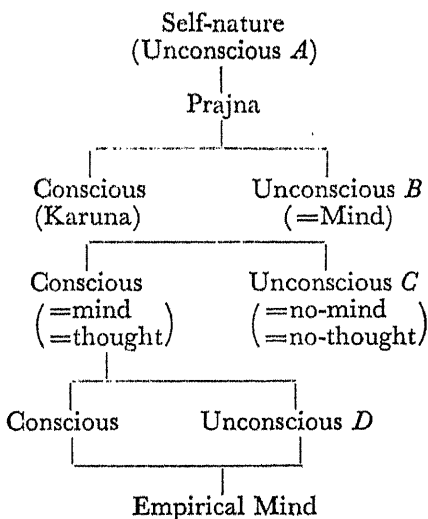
Self-nature
(Unconscious $A$)

Prajna

Conscious
(Karuna)

Unconscious $B$
(=Mind)

Conscious
$\left(\begin{array}{l}=\text{mind} \\ =\text{thought}\end{array}\right)$

Unconscious $C$
$\left(\begin{array}{l}=\text{no-mind} \\ =\text{no-thought}\end{array}\right)$

Conscious

Unconscious $D$

Empirical Mind